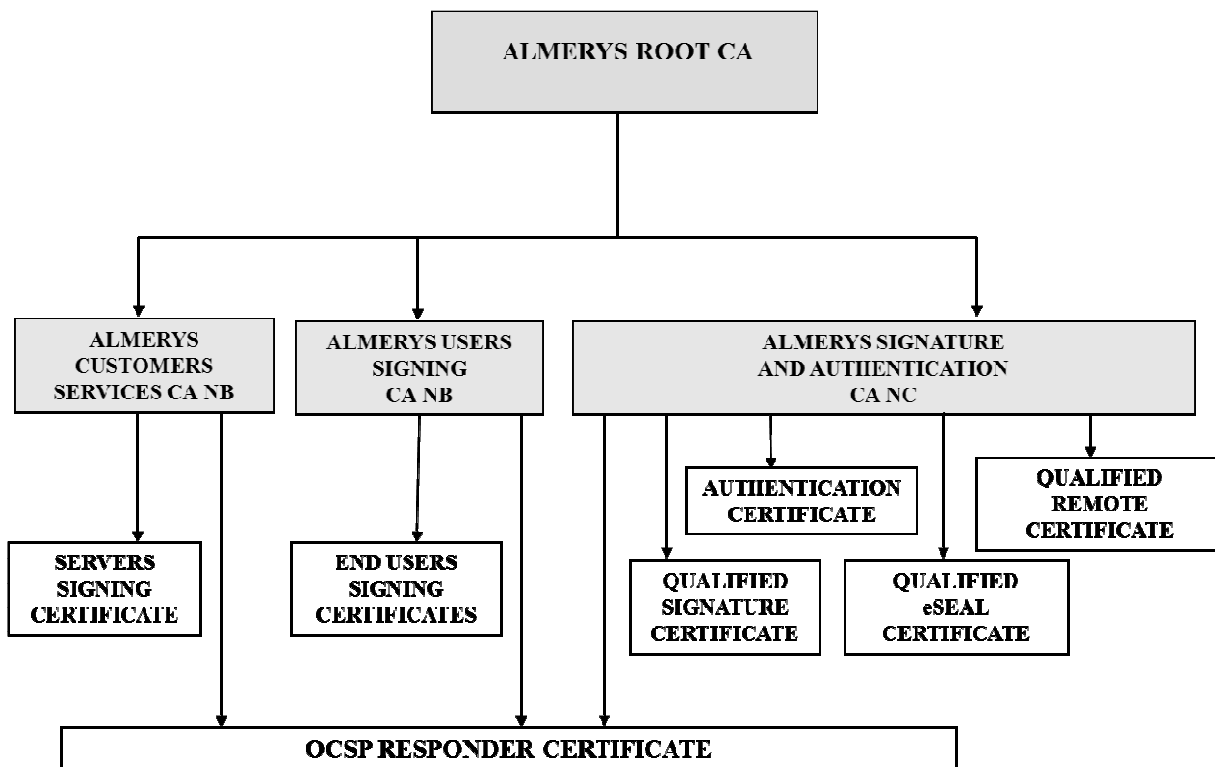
ALMERYS ROOT CA

ALMERYS CUSTOMERS SERVICES CA NB

ALMERYS USERS SIGNING CA NB

ALMERYS SIGNATURE AND AUTHENTICATION CA NC

SERVERS SIGNING CERTIFICATE

END USERS SIGNING CERTIFICATES

AUTHENTICATION CERTIFICATE

QUALIFIED REMOTE CERTIFICATE

QUALIFIED SIGNATURE CERTIFICATE

QUALIFIED eSEAL CERTIFICATE

OCSP RESPONDER CERTIFICATE